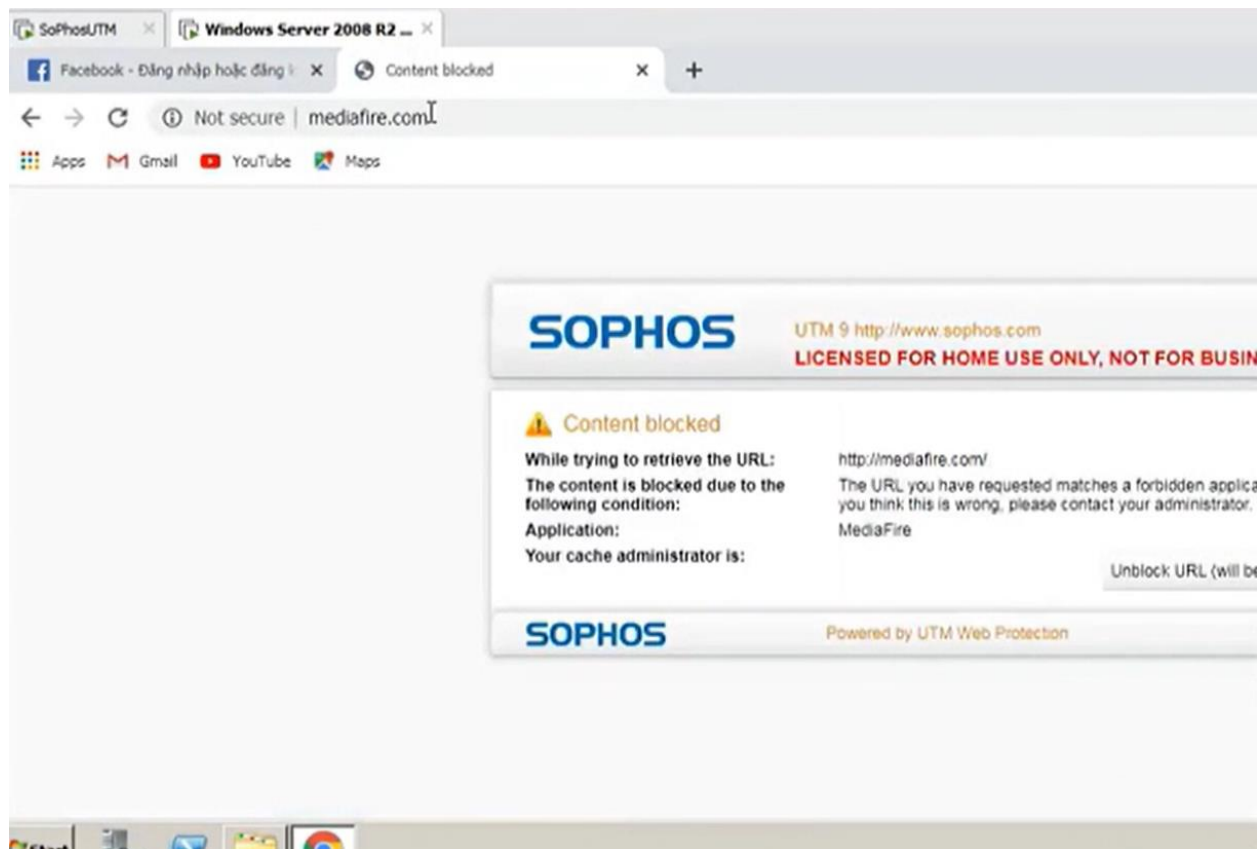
SoPhosUTM × Windows Server 2008 R2 ... ×

Facebook - Đăng nhập hoặc đăng k × Content blocked × +

Not secure | mediafire.com

Apps Gmail YouTube Maps

SOPHOS UTM 9 http://www.sophos.com
LICENSED FOR HOME USE ONLY, NOT FOR BUSIN

Content blocked

| | |
|---|---|
| While trying to retrieve the URL: | http://mediafire.com/ |
| The content is blocked due to the following condition: | The URL you have requested matches a forbidden applica you think this is wrong, please contact your administrator. |
| Application: | MediaFire |
| Your cache administrator is: | |

Unblock URL (will be

SOPHOS Powered by UTM Web Protection

Start